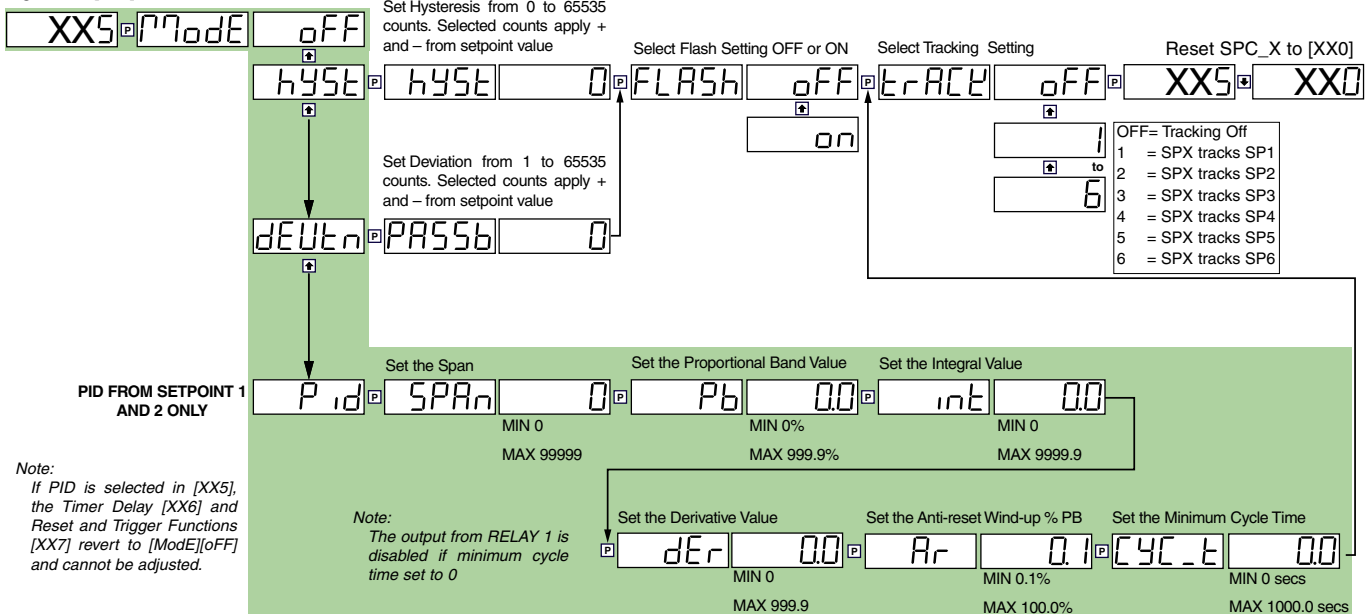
XX5 P ModE oFF

Set Hysteresis from 0 to 65535 counts. Selected counts apply + and – from setpoint value

Select Flash Setting OFF or ON

Select Tracking Setting

Reset SPC_X to [XX0]

hYSt P hYSt 0 P FLASh oFF P trACK oFF P XX5 XX0

on

1

to

6

OFF= Tracking Off
1 = SPX tracks SP1
2 = SPX tracks SP2
3 = SPX tracks SP3
4 = SPX tracks SP4
5 = SPX tracks SP5
6 = SPX tracks SP6

Set Deviation from 1 to 65535 counts. Selected counts apply + and – from setpoint value

dEUtn P PASSb 0

Set the Span

Set the Proportional Band Value

Set the Integral Value

PID FROM SETPOINT 1 AND 2 ONLY

P id P SPAn 0 P Pb 0.0 P int 0.0

MIN 0

MAX 99999

MIN 0%

MAX 999.9%

MIN 0

MAX 9999.9

Note:
If PID is selected in [XX5], the Timer Delay [XX6] and Reset and Trigger Functions [XX7] revert to [ModE][oFF] and cannot be adjusted.

Note:
The output from RELAY 1 is disabled if minimum cycle time set to 0

Set the Derivative Value

Set the Anti-reset Wind-up % PB

Set the Minimum Cycle Time

P dEr 0.0 P Ar 0.1 P CYC_t 0.0

MIN 0

MAX 999.9

MIN 0.1%

MAX 100.0%

MIN 0 secs

MAX 1000.0 secs